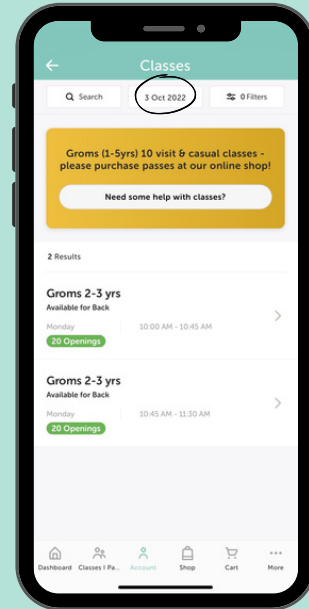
Classes

Search

3 Oct 2022

0 Filters

Groms (1-5yrs) 10 visit & casual classes - please purchase passes at our online shop!

Need some help with classes?

2 Results

Groms 2-3 yrs
Available for Back

Monday

10:00 AM - 10:45 AM

20 Openings

Groms 2-3 yrs
Available for Back

Monday

10:45 AM - 11:30 AM

20 Openings

Dashboard
Classes I Pa...
Account
Shop
Cart
More